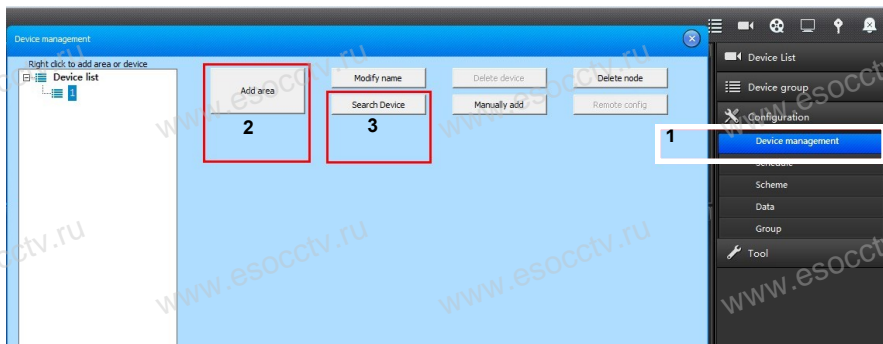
Device management

Right click to add area or device

Device list

1

Add area

2

Modify name

Search Device

3

Delete device

Manually add

Delete node

Remote config

Device List

Device group

Configuration

1

Device management

Schedule

Scheme

Data

Group

Tool

www.esocctv.ru